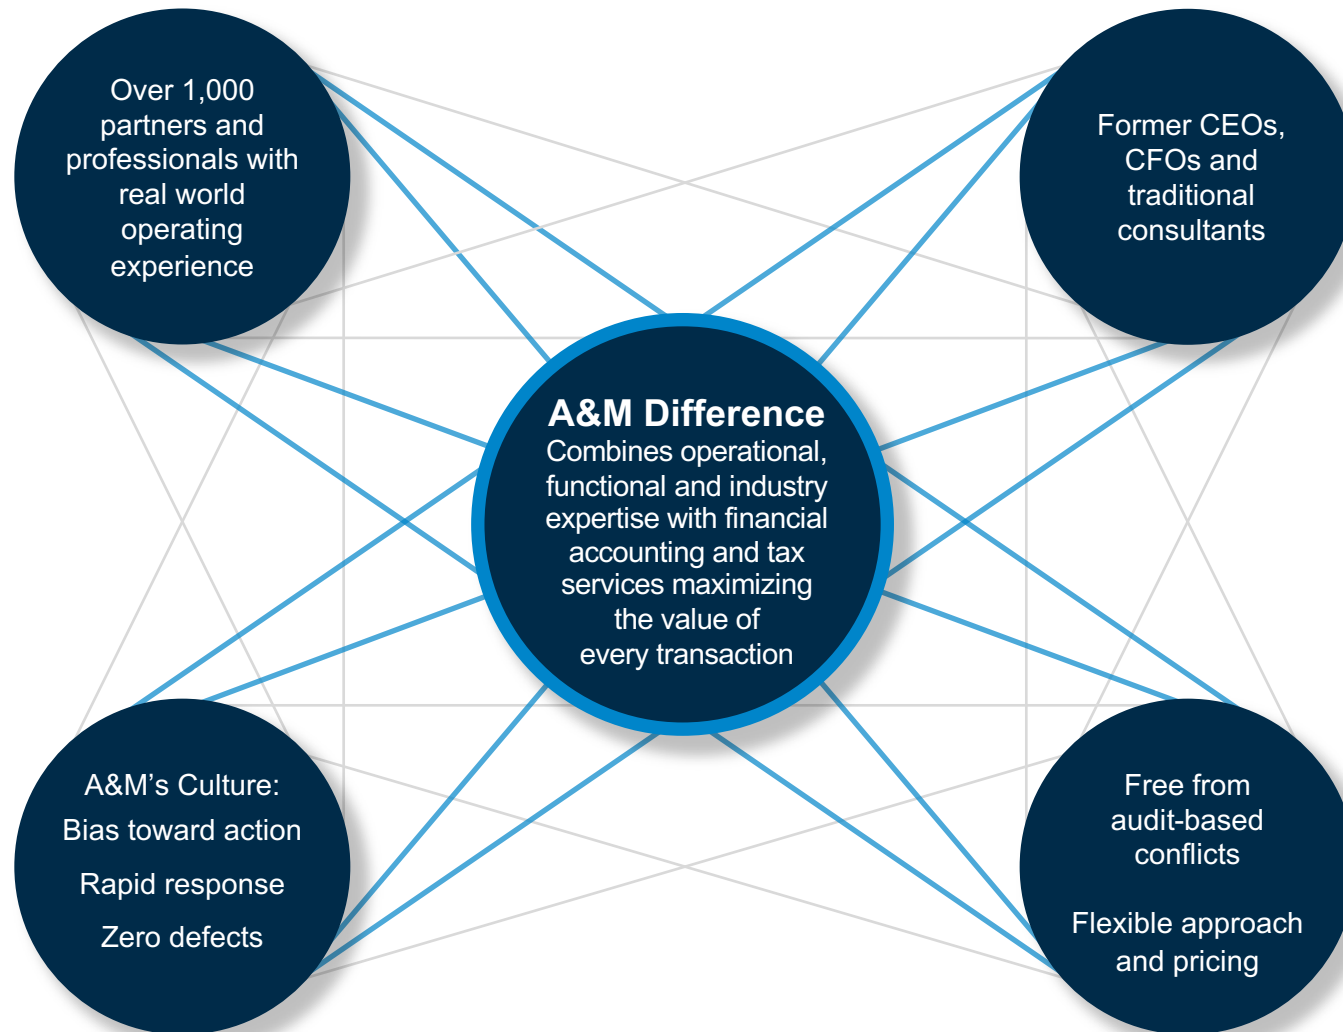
Over 1,000 partners and professionals with real world operating experience

Former CEOs, CFOs and traditional consultants

A&M Difference
Combines operational, functional and industry expertise with financial accounting and tax services maximizing the value of every transaction

A&M's Culture:
Bias toward action
Rapid response
Zero defects

Free from audit-based conflicts

Flexible approach and pricing